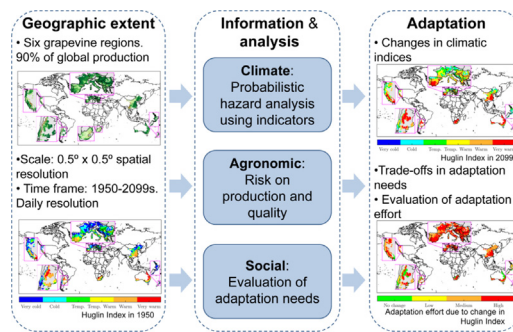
Geographic extent

• Six grapevine regions. 90% of global production

•Scale: 0.5º x 0.5º spatial resolution
• Time frame: 1950-2099s. Daily resolution

Very cold | Cold | Temp. | Temp. | Warm | Warm | Very warm

Huglin Index in 1950

Information & analysis

Climate: Probabilistic hazard analysis using indicators

Agronomic: Risk on production and quality

Social: Evaluation of adaptation needs

Adaptation

• Changes in climatic indices

Very cold | Cold | Temp. | Temp. | Warm | Warm | Very warm

Huglin Index in 2099

•Trade-offs in adaptation needs
• Evaluation of adaptation effort

No change | Low | Medium | High

Adaptation effort due to change in Huglin Index